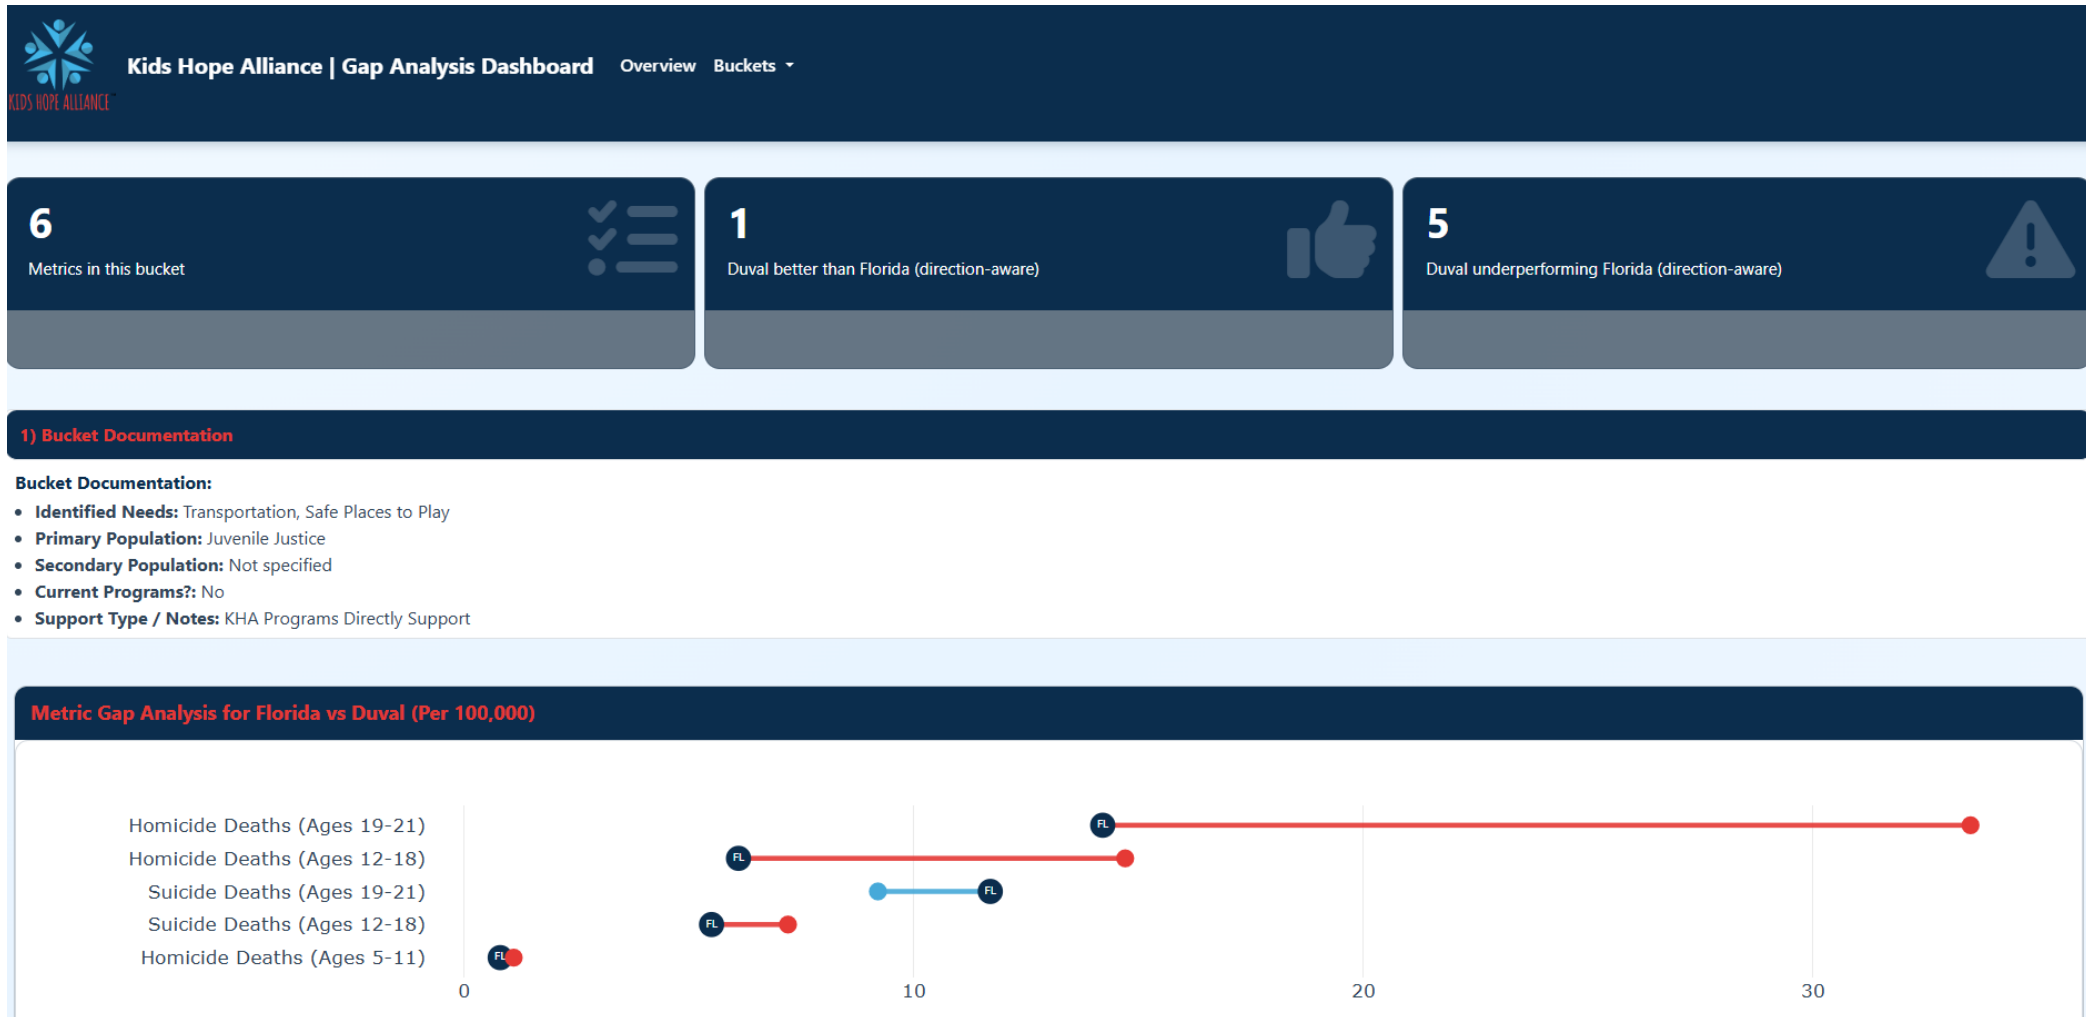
KIDS HOPE ALLIANCE

Kids Hope Alliance | Gap Analysis Dashboard Overview Buckets

6
Metrics in this bucket

1
Duval better than Florida (direction-aware)

5
Duval underperforming Florida (direction-aware)

1) Bucket Documentation

**Bucket Documentation:**
- **Identified Needs:** Transportation, Safe Places to Play
- **Primary Population:** Juvenile Justice
- **Secondary Population:** Not specified
- **Current Programs?:** No
- **Support Type / Notes:** KHA Programs Directly Support

Metric Gap Analysis for Florida vs Duval (Per 100,000)

Homicide Deaths (Ages 19-21)
Homicide Deaths (Ages 12-18)
Suicide Deaths (Ages 19-21)
Suicide Deaths (Ages 12-18)
Homicide Deaths (Ages 5-11)

FL FL FL FL FL

0 10 20 30